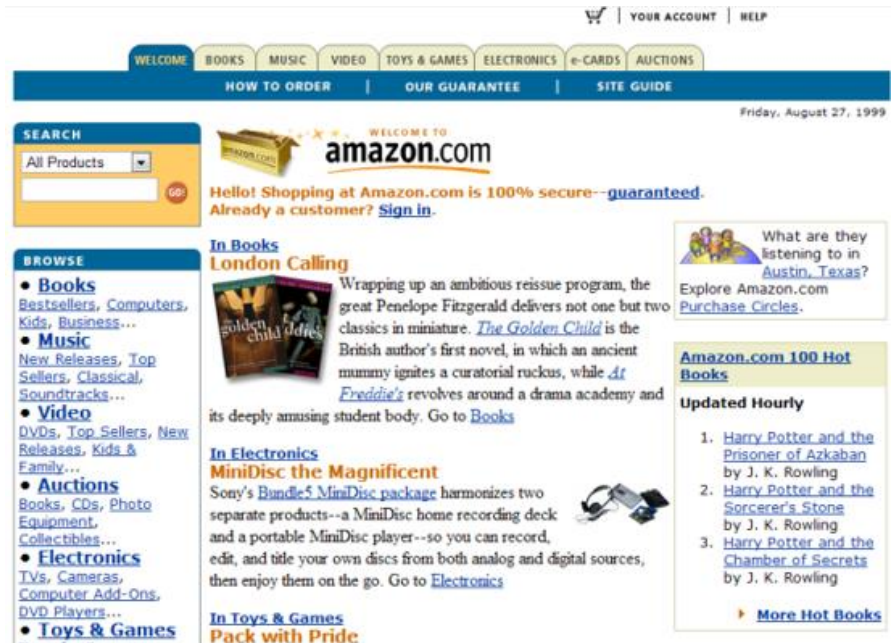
YOUR ACCOUNT | HELP

WELCOME | BOOKS | MUSIC | VIDEO | TOYS & GAMES | ELECTRONICS | e-CARDS | AUCTIONS

HOW TO ORDER | OUR GUARANTEE | SITE GUIDE

Friday, August 27, 1999

SEARCH

All Products

GO!

WELCOME TO amazon.com

Hello! Shopping at Amazon.com is 100% secure--guaranteed. Already a customer? Sign in.

BROWSE

• Books
Bestsellers, Computers, Kids, Business...
• Music
New Releases, Top Sellers, Classical, Soundtracks...
• Video
DVDs, Top Sellers, New Releases, Kids & Family...
• Auctions
Books, CDs, Photo Equipment, Collectibles...
• Electronics
TVs, Cameras, Computer Add-Ons, DVD Players...
• Toys & Games

In Books
London Calling

Wrapping up an ambitious reissue program, the great Penelope Fitzgerald delivers not one but two classics in miniature. The Golden Child is the British author's first novel, in which an ancient mummy ignites a curatorial ruckus, while At Freddie's revolves around a drama academy and its deeply amusing student body. Go to Books

In Electronics
MiniDisc the Magnificent

Sony's Bundle5 MiniDisc package harmonizes two separate products--a MiniDisc home recording deck and a portable MiniDisc player--so you can record, edit, and title your own discs from both analog and digital sources, then enjoy them on the go. Go to Electronics

In Toys & Games
Pack with Pride

What are they listening to in Austin, Texas? Explore Amazon.com Purchase Circles.

Amazon.com 100 Hot Books

Updated Hourly

1. Harry Potter and the Prisoner of Azkaban by J. K. Rowling
2. Harry Potter and the Sorcerer's Stone by J. K. Rowling
3. Harry Potter and the Chamber of Secrets by J. K. Rowling

More Hot Books